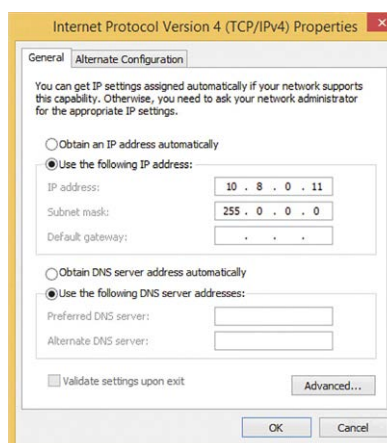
Internet Protocol Version 4 (TCP/IPv4) Properties

General | Alternate Configuration

You can get IP settings assigned automatically if your network supports this capability. Otherwise, you need to ask your network administrator for the appropriate IP settings.

Obtain an IP address automatically

Use the following IP address:

IP address: 10 . 8 . 0 . 11

Subnet mask: 255 . 0 . 0 . 0

Default gateway: . . .

Obtain DNS server address automatically

Use the following DNS server addresses:

Preferred DNS server:

Alternate DNS server:

Validate settings upon exit

Advanced...

OK | Cancel